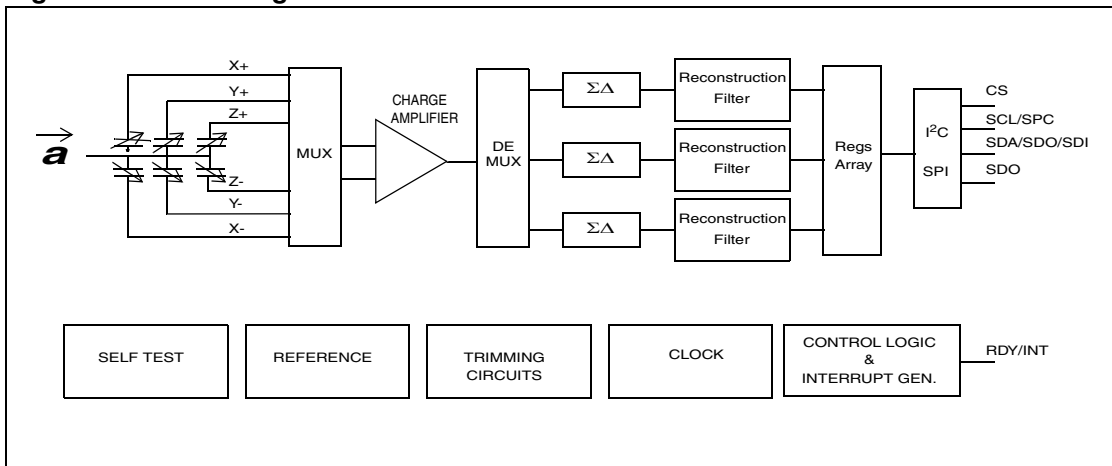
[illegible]

$\vec{a}$

X+
Y+
Z+
Z-
Y-
X-

MUX

CHARGE AMPLIFIER

DE MUX

$\Sigma\Delta$

$\Sigma\Delta$

$\Sigma\Delta$

Reconstruction Filter

Reconstruction Filter

Reconstruction Filter

Regs Array

$I^2C$

SPI

CS
SCL/SPC
SDA/SDO/SDI
SDO

SELF TEST

REFERENCE

TRIMMING CIRCUITS

CLOCK

CONTROL LOGIC & INTERRUPT GEN.

RDY/INT